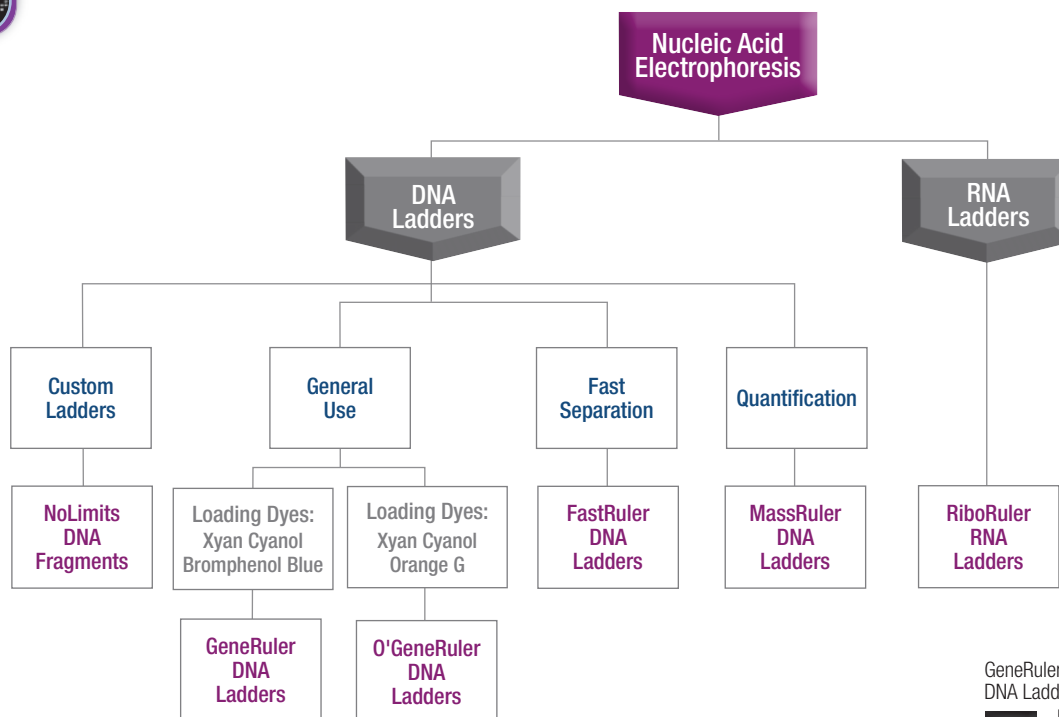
Nucleic Acid Electrophoresis

DNA Ladders

RNA Ladders

Custom Ladders

General Use

Fast Separation

Quantification

NoLimits DNA Fragments

Loading Dyes: Xyan Cyanol Bromphenol Blue

Loading Dyes: Xyan Cyanol Orange G

FastRuler DNA Ladders

MassRuler DNA Ladders

RiboRuler RNA Ladders

GeneRuler DNA Ladders

O'GeneRuler DNA Ladders

GeneRuler DNA Ladd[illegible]